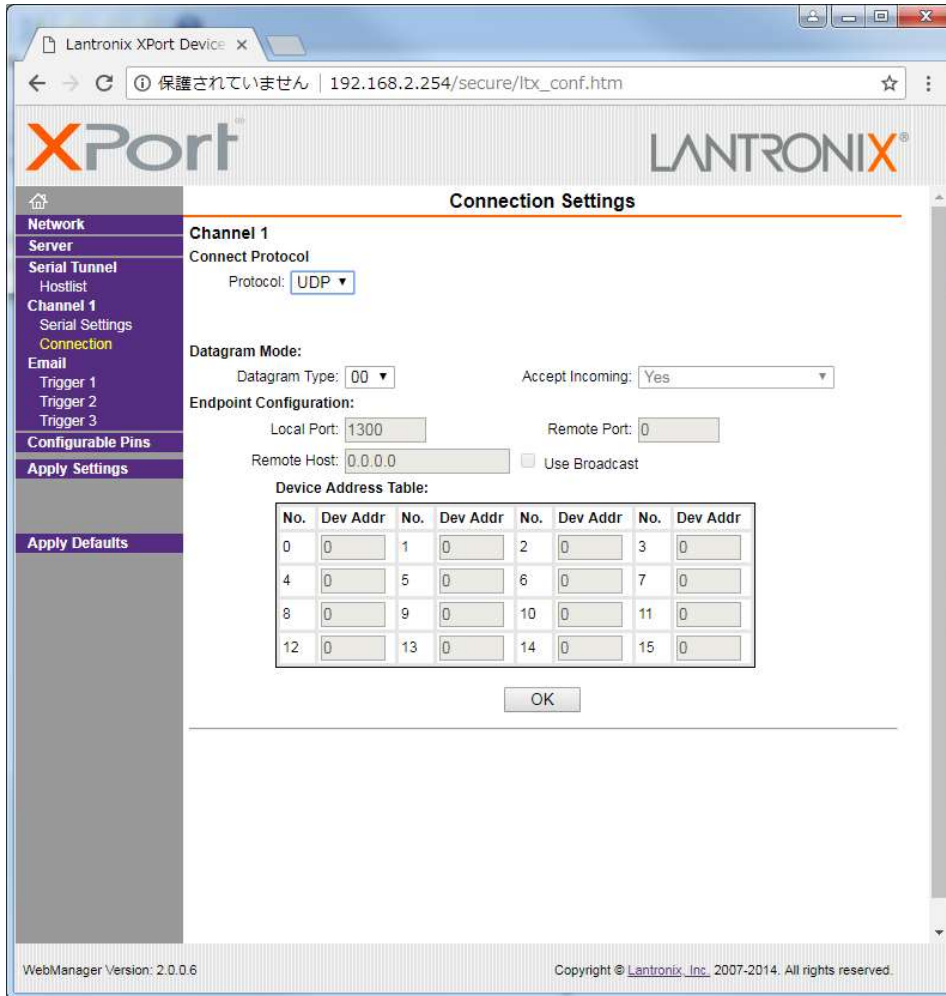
Lantronix XPort Device ×

← → C ⓘ 保護されていません | 192.168.2.254/secure/ltx_conf.htm

XPort

LANTRONIX

Network
Server
Serial Tunnel
Hostlist
Channel 1
Serial Settings
Connection
Email
Trigger 1
Trigger 2
Trigger 3
Configurable Pins
Apply Settings

Apply Defaults

Connection Settings

Channel 1
Connect Protocol
Protocol: UDP ▾

Datagram Mode:
Datagram Type: 00 ▾
Accept Incoming: Yes
Endpoint Configuration:
Local Port: 1300
Remote Port: 0
Remote Host: 0.0.0.0
Use Broadcast
Device Address Table:

| No. | Dev Addr | No. | Dev Addr | No. | Dev Addr | No. | Dev Addr |
|---|---|---|---|---|---|---|---|
| 0 | 0 | 1 | 0 | 2 | 0 | 3 | 0 |
| 4 | 0 | 5 | 0 | 6 | 0 | 7 | 0 |
| 8 | 0 | 9 | 0 | 10 | 0 | 11 | 0 |
| 12 | 0 | 13 | 0 | 14 | 0 | 15 | 0 |

OK

WebManager Version: 2.0.0.6

Copyright © Lantronix, Inc. 2007-2014. All rights reserved.